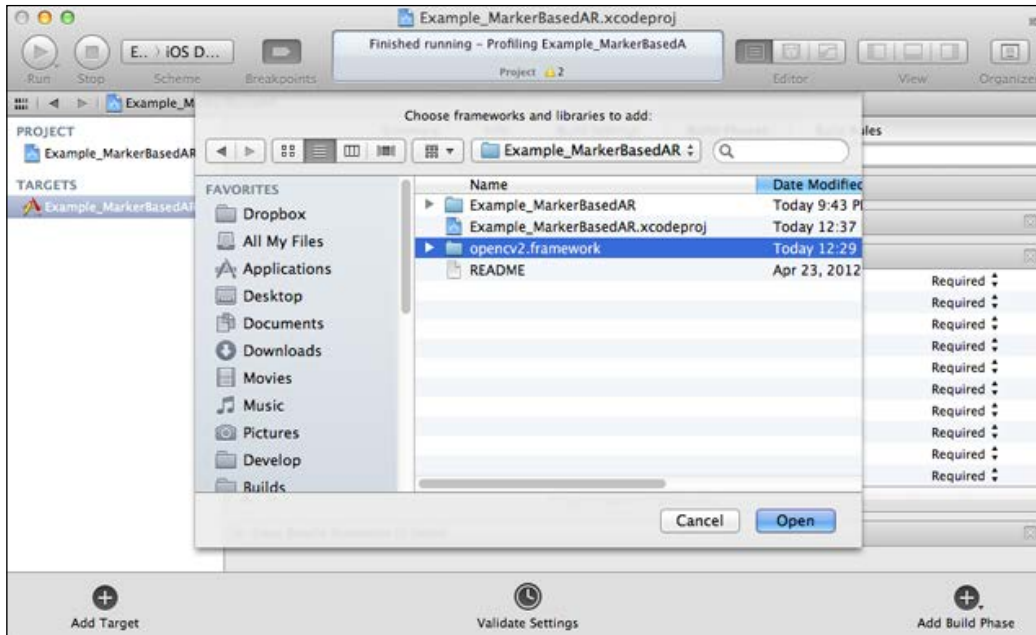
Example_MarkerBasedAR.xcodeproj

Run Stop

E.. iOS D...

Scheme

Breakpoints

Finished running - Profiling Example_MarkerBasedA

Project ⚠2

Editor View Organizer

Example_M

PROJECT

Example_MarkerBasedAR

TARGETS

Example_MarkerBasedAR

Choose frameworks and libraries to add:

Example_MarkerBasedAR

FAVORITES

Dropbox

All My Files

Applications

Desktop

Documents

Downloads

Movies

Music

Pictures

Develop

Builds

| Name | Date Modified |
|---|---|
| Example_MarkerBasedAR | Today 9:43 P |
| Example_MarkerBasedAR.xcodeproj | Today 12:37 |
| opencv2.framework | Today 12:29 |
| README | Apr 23, 2012 |

Cancel

Open

iles

Required
Required
Required
Required
Required
Required
Required
Required
Required
Required

Add Target

Validate Settings

Add Build Phase